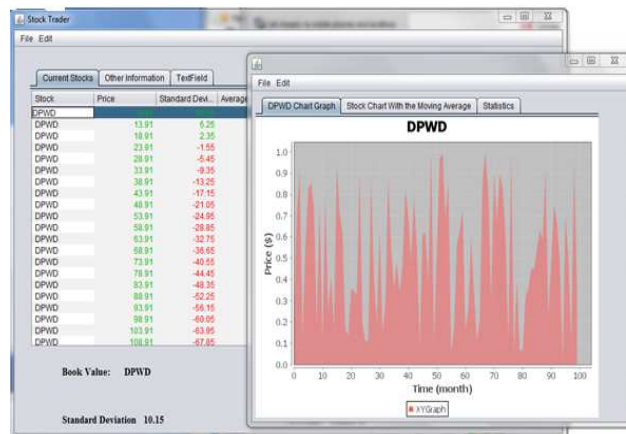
Stock Trader

File Edit

Current Stocks | Other Information | TextField

| Stock | Price | Standard Devi... | Average |
|---|---|---|---|
| DPWD | | | |
| DPWD | 13.91 | 5.25 | |
| DPWD | 18.91 | 2.35 | |
| DPWD | 23.91 | -1.55 | |
| DPWD | 28.91 | -5.45 | |
| DPWD | 33.91 | -9.35 | |
| DPWD | 38.91 | -13.25 | |
| DPWD | 43.91 | -17.15 | |
| DPWD | 48.91 | -21.05 | |
| DPWD | 53.91 | -24.95 | |
| DPWD | 58.91 | -28.85 | |
| DPWD | 63.91 | -32.75 | |
| DPWD | 68.91 | -36.65 | |
| DPWD | 73.91 | -40.55 | |
| DPWD | 78.91 | -44.45 | |
| DPWD | 83.91 | -48.35 | |
| DPWD | 88.91 | -52.25 | |
| DPWD | 93.91 | -56.15 | |
| DPWD | 98.91 | -60.05 | |
| DPWD | 103.91 | -63.95 | |
| DPWD | 108.91 | -67.85 | |

Book Value: DPWD

Standard Deviation 10.15

File Edit

DPWD Chart Graph | Stock Chart With the Moving Average | Statistics

DPWD

Price ($)

1.0 0.9 0.8 0.7 0.6 0.5 0.4 0.3 0.2 0.1 0.0

0 10 20 30 40 50 60 70 80 90 100

Time (month)

XYGraph